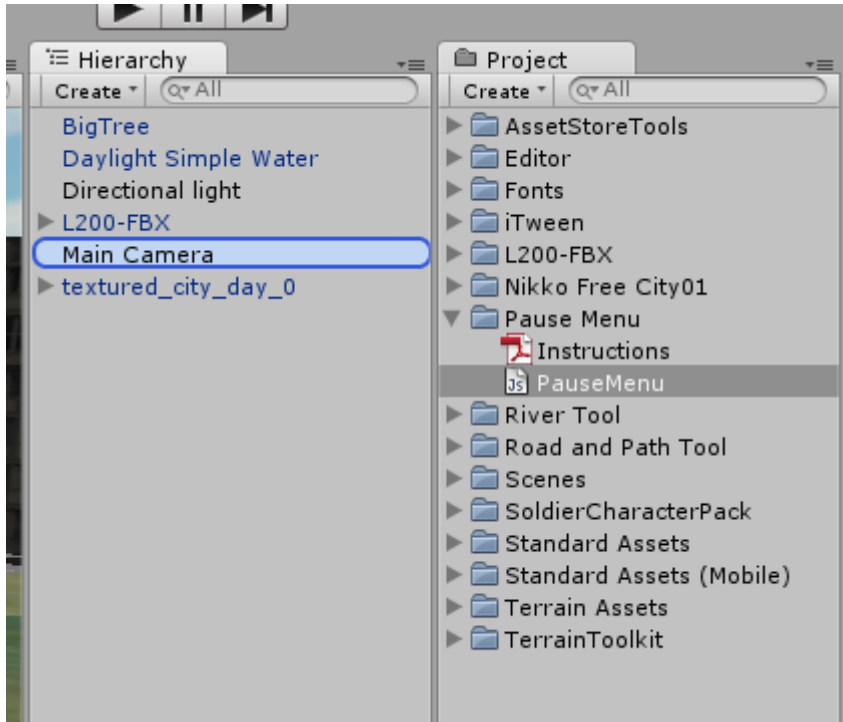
Hierarchy
Create
All
BigTree
Daylight Simple Water
Directional light
L200-FBX
Main Camera
textured_city_day_0

Project
Create
All
AssetStoreTools
Editor
Fonts
iTween
L200-FBX
Nikko Free City01
Pause Menu
Instructions
PauseMenu
River Tool
Road and Path Tool
Scenes
SoldierCharacterPack
Standard Assets
Standard Assets (Mobile)
Terrain Assets
TerrainToolkit